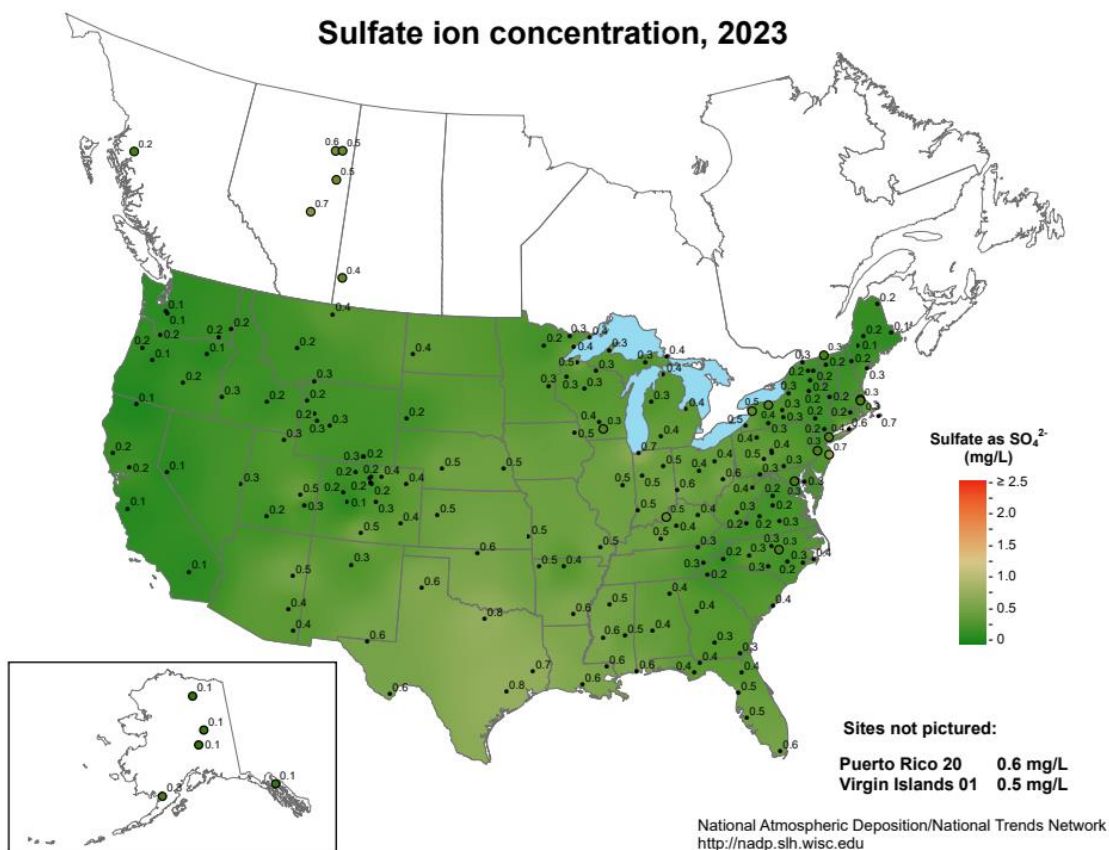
Sulfate ion concentration, 2023

Sulfate as $SO_4^{2-}$ (mg/L)

≥ 2.5
2.0
1.5
1.0
0.5
0

0.2
0.6 0.5
0.5
0.7
0.4
0.4
0.1
0.1
0.2
0.2 0.2
0.2
0.1
0.1
0.2
0.2
0.3
0.1
0.2
0.3
0.2
0.2
0.2 0.3
0.3 0.3
0.4
0.2
0.2
0.1
0.1
0.3
0.3 0.2
0.2 0.2 0.4
0.5 0.2 0.2 0.4
0.2 0.1 0.3
0.3 0.4
0.5 0.3
0.2
0.5
0.5
0.5
0.1
0.3
0.5
0.6
0.4
0.4
0.6
0.6
0.8
0.6
0.7
0.8
0.6

0.3
0.2
0.4 0.3
0.5 0.3
0.3
0.3 0.3
0.3 0.4
0.3
0.4
0.4 0.3
0.5 0.3
0.4
0.4
0.7
0.5
0.5 0.6
0.5 0.4
0.5
0.5 0.4
0.6
0.5
0.5 0.4
0.6 0.5 0.4
0.6
0.6
0.6
0.4

0.2
0.2 0.1
0.1
0.3
0.2
0.3
0.3
0.7
0.6
0.7

Sites not pictured:
Puerto Rico 20 0.6 mg/L
Virgin Islands 01 0.5 mg/L

0.1
0.1
0.1
0.1
0.2

National Atmospheric Deposition/National Trends Network
http://nadp.slh.wisc.edu